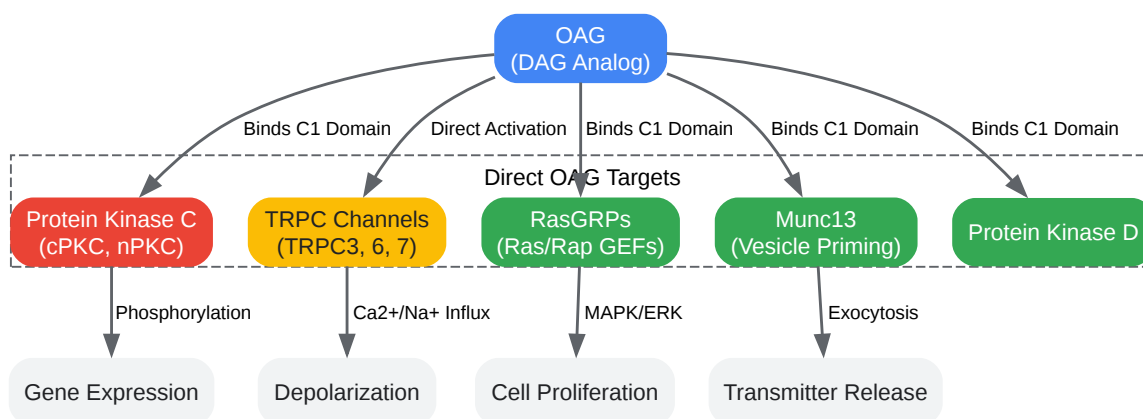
OAG
(DAG Analog)

Binds C1 Domain
Direct Activation
Binds C1 Domain
Binds C1 Domain
Binds C1 Domain

Direct OAG Targets

Protein Kinase C
(cPKC, nPKC)

TRPC Channels
(TRPC3, 6, 7)

RasGRPs
(Ras/Rap GEFs)

Munc13
(Vesicle Priming)

Protein Kinase D

Phosphorylation
Ca2+/Na+ Influx
MAPK/ERK
Exocytosis

Gene Expression
Depolarization
Cell Proliferation
Transmitter Release